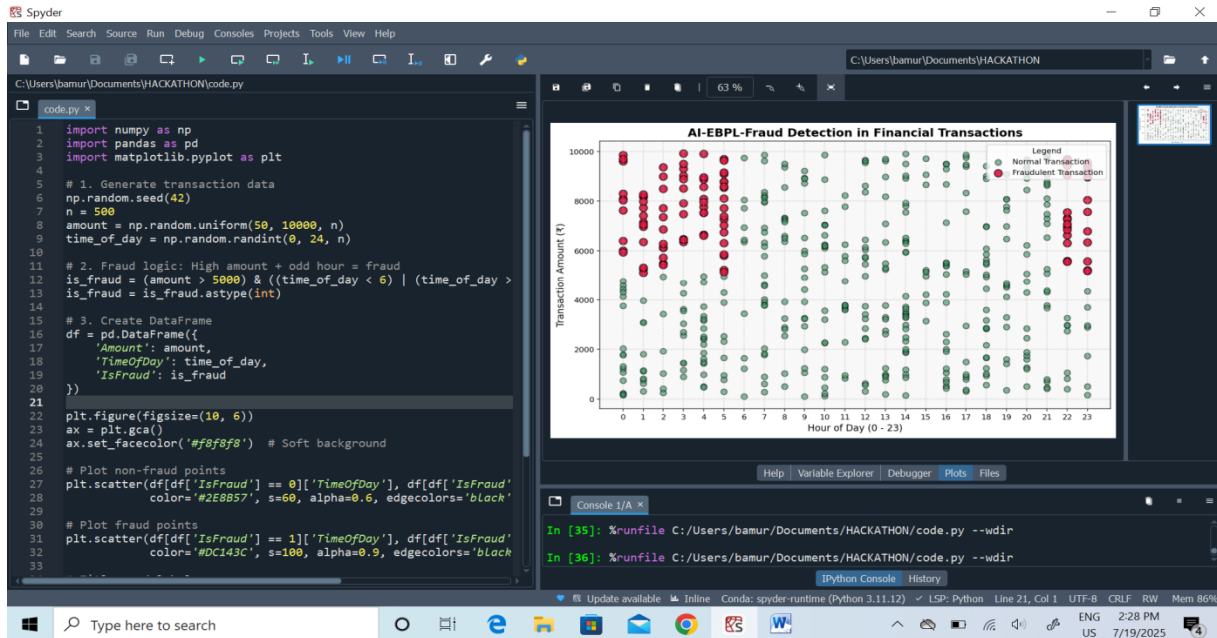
Spyder

File Edit Search Source Run Debug Consoles Projects Tools View Help

C:\Users\bamur\Documents\HACKATHON

C:\Users\bamur\Documents\HACKATHON\code.py

code.py ×

1 import numpy as np
2 import pandas as pd
3 import matplotlib.pyplot as plt
4
5 # 1. Generate transaction data
6 np.random.seed(42)
7 n = 500
8 amount = np.random.uniform(50, 10000, n)
9 time_of_day = np.random.randint(0, 24, n)
10
11 # 2. Fraud logic: High amount + odd hour = fraud
12 is_fraud = (amount > 5000) & ((time_of_day < 6) | (time_of_day >
13 is_fraud = is_fraud.astype(int)
14
15 # 3. Create DataFrame
16 df = pd.DataFrame({
17 'Amount': amount,
18 'TimeOfDay': time_of_day,
19 'IsFraud': is_fraud
20 })
21
22 plt.figure(figsize=(10, 6))
23 ax = plt.gca()
24 ax.set_facecolor('#f8f8f8') # Soft background
25
26 # Plot non-fraud points
27 plt.scatter(df[df['IsFraud'] == 0]['TimeOfDay'], df[df['IsFraud'
28 color='#2E8B57', s=60, alpha=0.6, edgecolors='black'
29
30 # Plot fraud points
31 plt.scatter(df[df['IsFraud'] == 1]['TimeOfDay'], df[df['IsFraud'
32 color='#DC143C', s=100, alpha=0.9, edgecolors='black
33

63 %

AI-EBPL-Fraud Detection in Financial Transactions

Legend
Normal Transaction
Fraudulent Transaction

Transaction Amount (₹)
10000
8000
6000
4000
2000
0

0 1 2 3 4 5 6 7 8 9 10 11 12 13 14 15 16 17 18 19 20 21 22 23
Hour of Day (0 - 23)

Help Variable Explorer Debugger Plots Files

Console 1/A ×

In [35]: %runfile C:/Users/bamur/Documents/HACKATHON/code.py --wdir

In [36]: %runfile C:/Users/bamur/Documents/HACKATHON/code.py --wdir

IPython Console History

Update available Inline Conda: spyder-runtime (Python 3.11.12) LSP: Python Line 21, Col 1 UTF-8 CRLF RW Mem 86%

Type here to search

ENG US 2:28 PM 7/19/2025 4